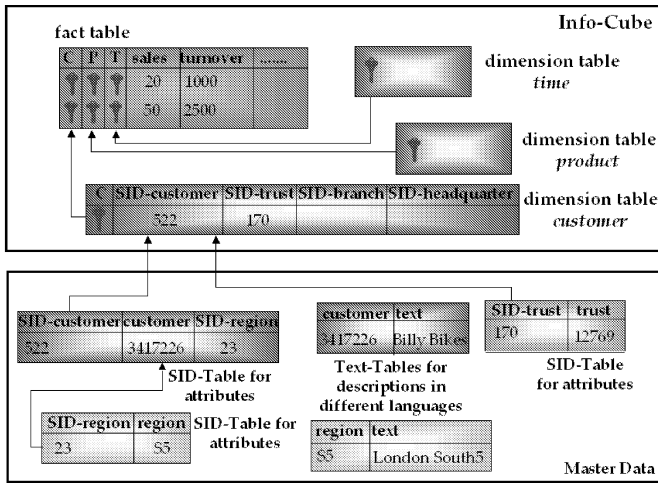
Info-Cube

fact table

| C | P | T | sales | turnover | ...... |
|---|---|---|---|---|---|
| | | | 20 | 1000 | |
| | | | 50 | 2500 | |

dimension table *time*

dimension table *product*

| C | SID-customer | SID-trust | SID-branch | SID-headquarter |
|---|---|---|---|---|
| | 522 | 170 | | |

dimension table *customer*

| SID-customer | customer | SID-region |
|---|---|---|
| 522 | 3417226 | 23 |

SID-Table for attributes

| customer | text |
|---|---|
| 3417226 | Billy Bikes |

Text-Tables for descriptions in different languages

| SID-trust | trust |
|---|---|
| 170 | 12769 |

SID-Table for attributes

| SID-region | region |
|---|---|
| 23 | S5 |

SID-Table for attributes

| region | text |
|---|---|
| S5 | London South5 |

Master Data